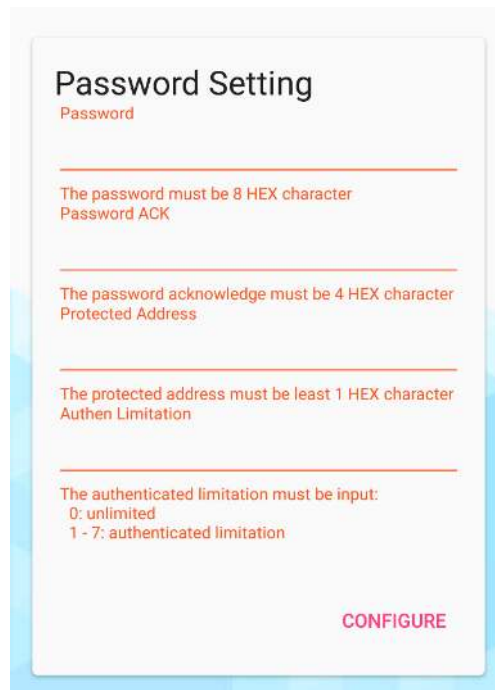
Password Setting
Password

The password must be 8 HEX character
Password ACK

The password acknowledge must be 4 HEX character
Protected Address

The protected address must be least 1 HEX character
Authen Limitation

The authenticated limitation must be input:
0: unlimited
1 - 7: authenticated limitation

CONFIGURE